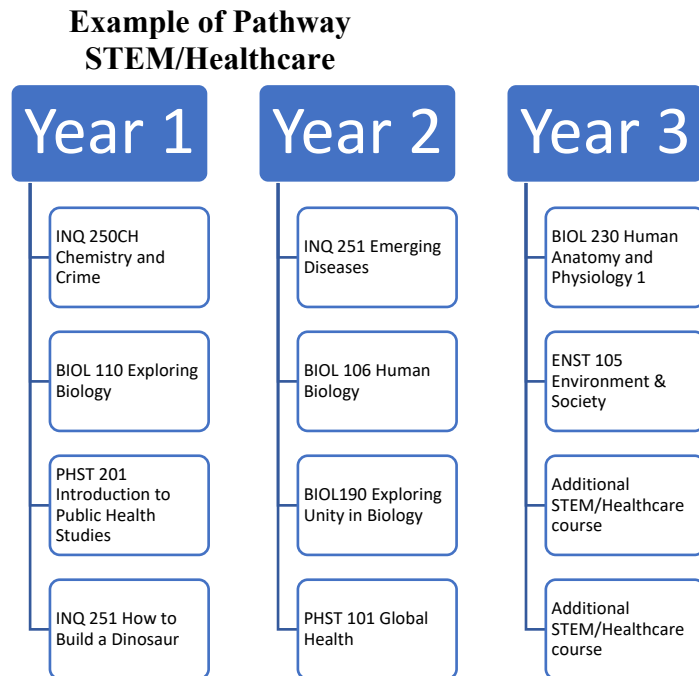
Example of Pathway
STEM/Healthcare

Year 1

INQ 250CH Chemistry and Crime

BIOL 110 Exploring Biology

PHST 201 Introduction to Public Health Studies

INQ 251 How to Build a Dinosaur

Year 2

INQ 251 Emerging Diseases

BIOL 106 Human Biology

BIOL190 Exploring Unity in Biology

PHST 101 Global Health

Year 3

BIOL 230 Human Anatomy and Physiology 1

ENST 105 Environment & Society

Additional STEM/Healthcare course

Additional STEM/Healthcare course